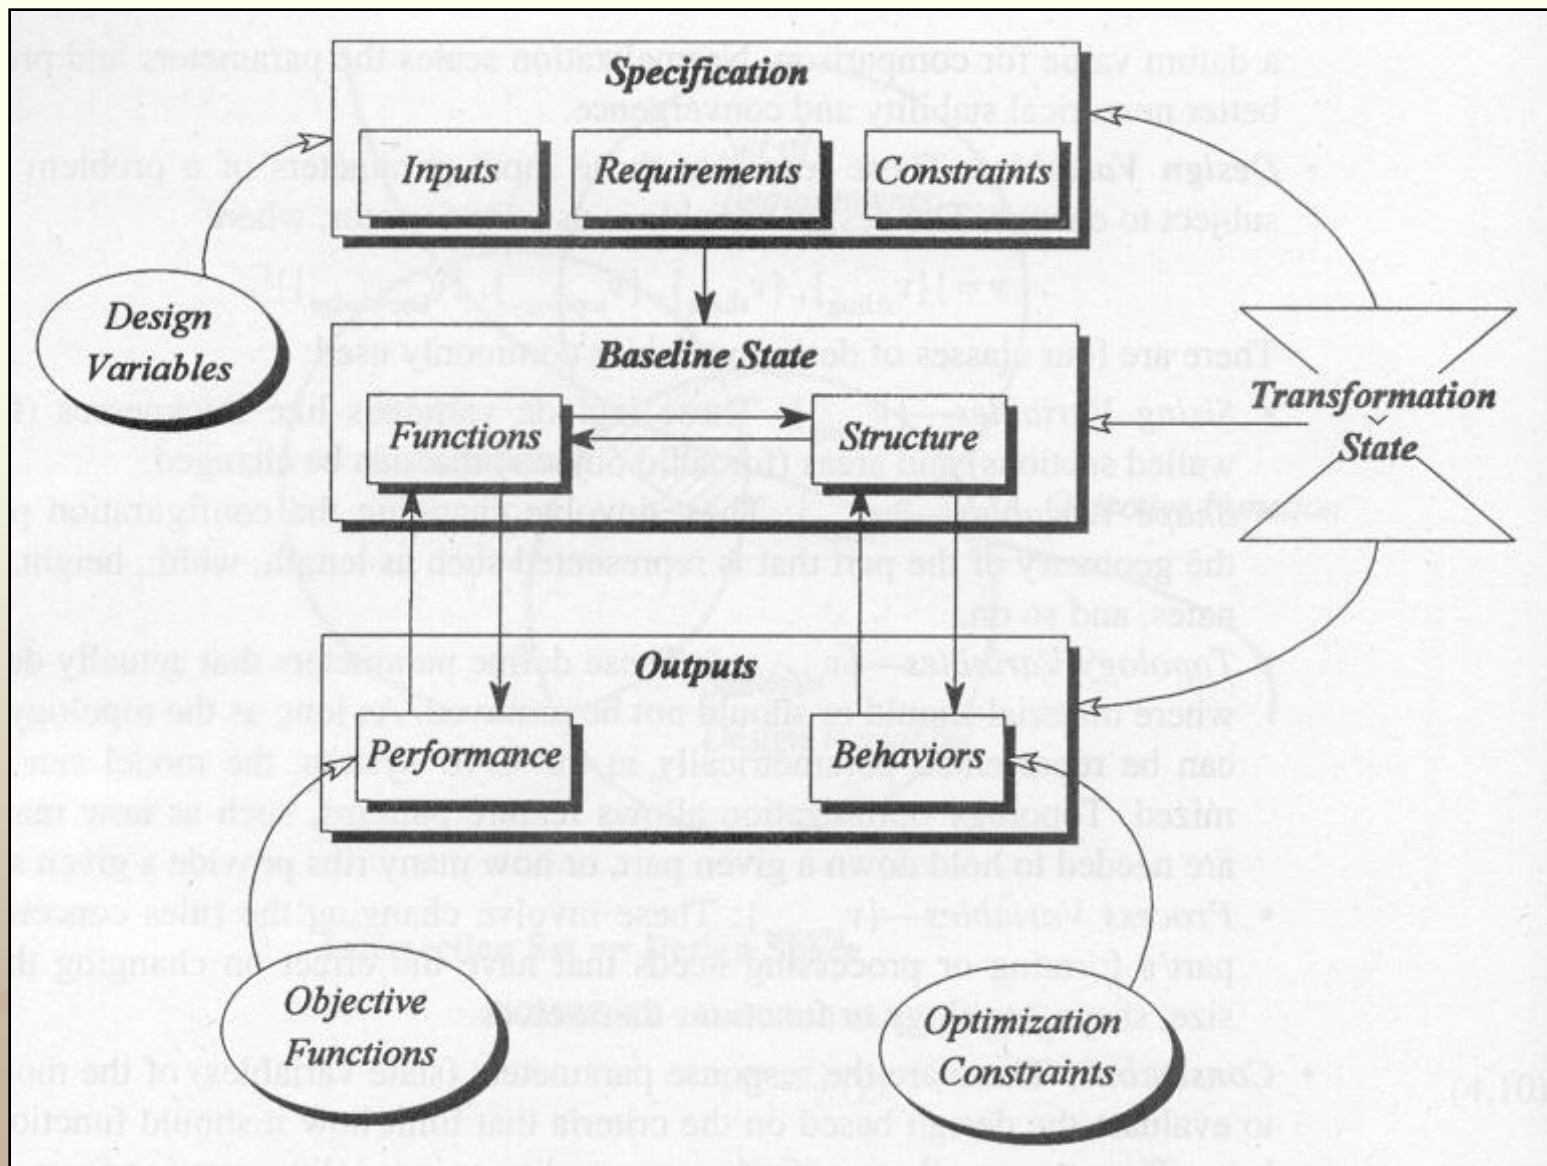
Specification

Inputs

Requirements

Constraints

Design Variables

Baseline State

Functions

Structure

Transformation State

Outputs

Performance

Behaviors

Objective Functions

Optimization Constraints